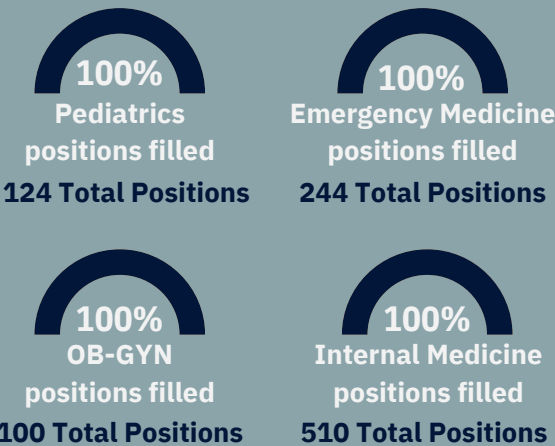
100%
Pediatrics positions filled
124 Total Positions

100%
Emergency Medicine positions filled
244 Total Positions

100%
OB-GYN positions filled
100 Total Positions

100%
Internal Medicine positions filled
510 Total Positions